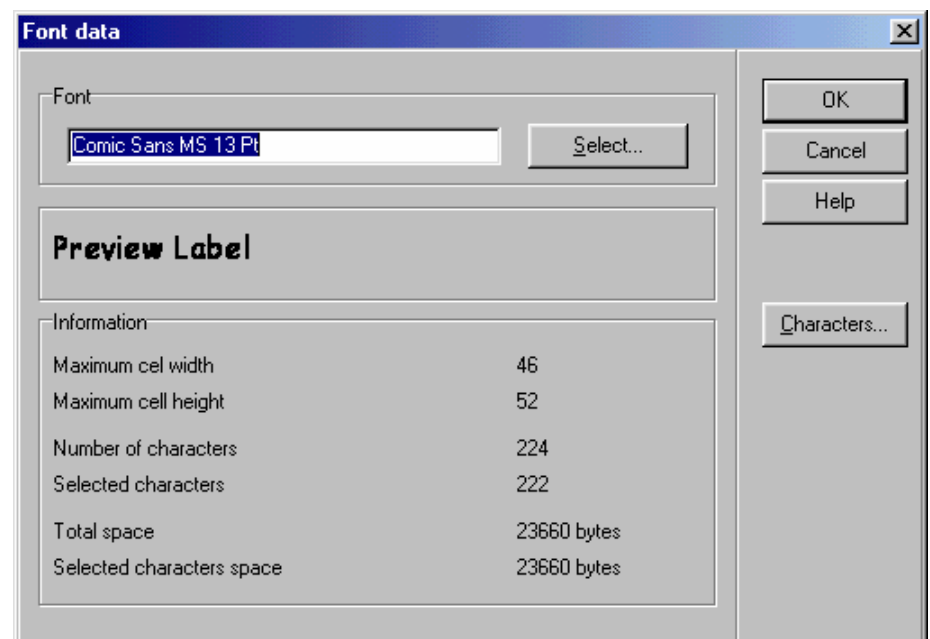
Font data

Font

Comic Sans MS 13 Pt

Select...

Preview Label

Information

| | |
|---|---|
| Maximum cel width | 46 |
| Maximum cell height | 52 |
| Number of characters | 224 |
| Selected characters | 222 |
| Total space | 23660 bytes |
| Selected characters space | 23660 bytes |

OK

Cancel

Help

Characters...